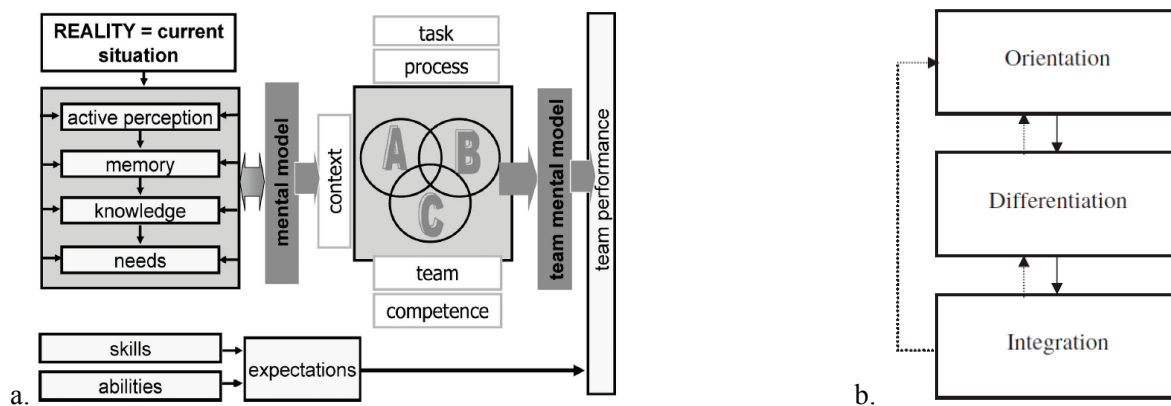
REALITY = current situation

active perception

memory

knowledge

needs

mental model

context

task

process

A

B

C

team

competence

team mental model

team performance

skills

abilities

expectations

a.

Orientation

Differentiation

Integration

b.